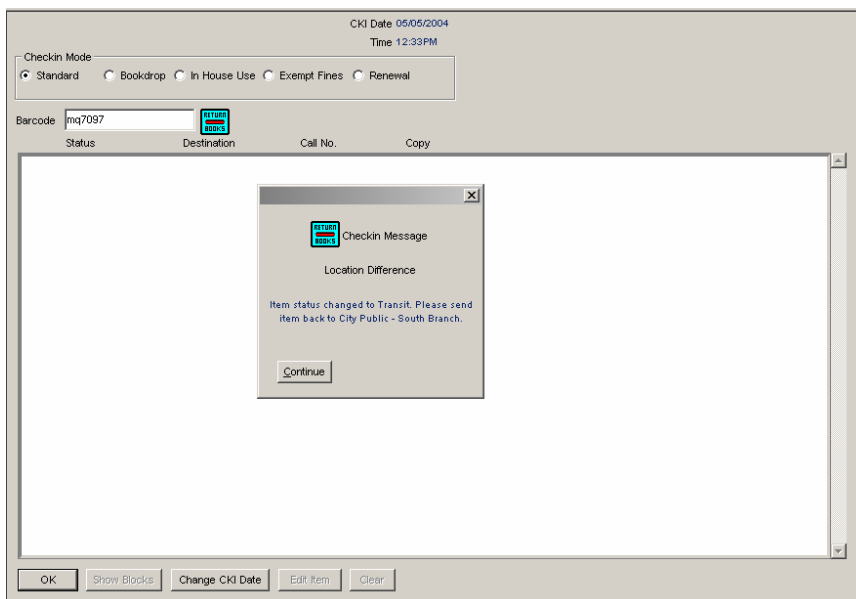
CKI Date 05/05/2004
Time 12:33PM

Checkin Mode
Standard  Bookdrop  In House Use  Exempt Fines  Renewal

Barcode mq7097 RETURN BOOKS

Status Destination Call No. Copy

RETURN BOOKS Checkin Message

Location Difference

Item status changed to Transit. Please send item back to City Public - South Branch.

Continue

OK  Show Blocks  Change CKI Date  Edit Item  Clear